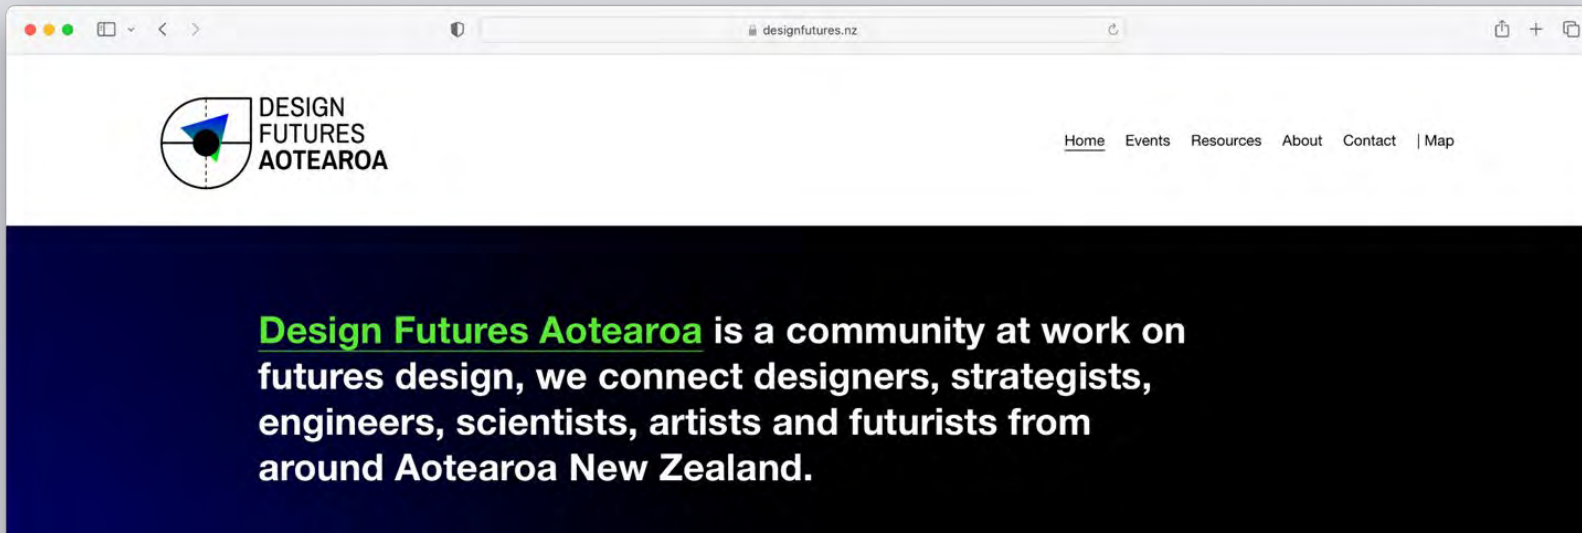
designfutures.nz

DESIGN
FUTURES
AOTEAROA

Home Events Resources About Contact | Map

Design Futures Aotearoa is a community at work on futures design, we connect designers, strategists, engineers, scientists, artists and futurists from around Aotearoa New Zealand.